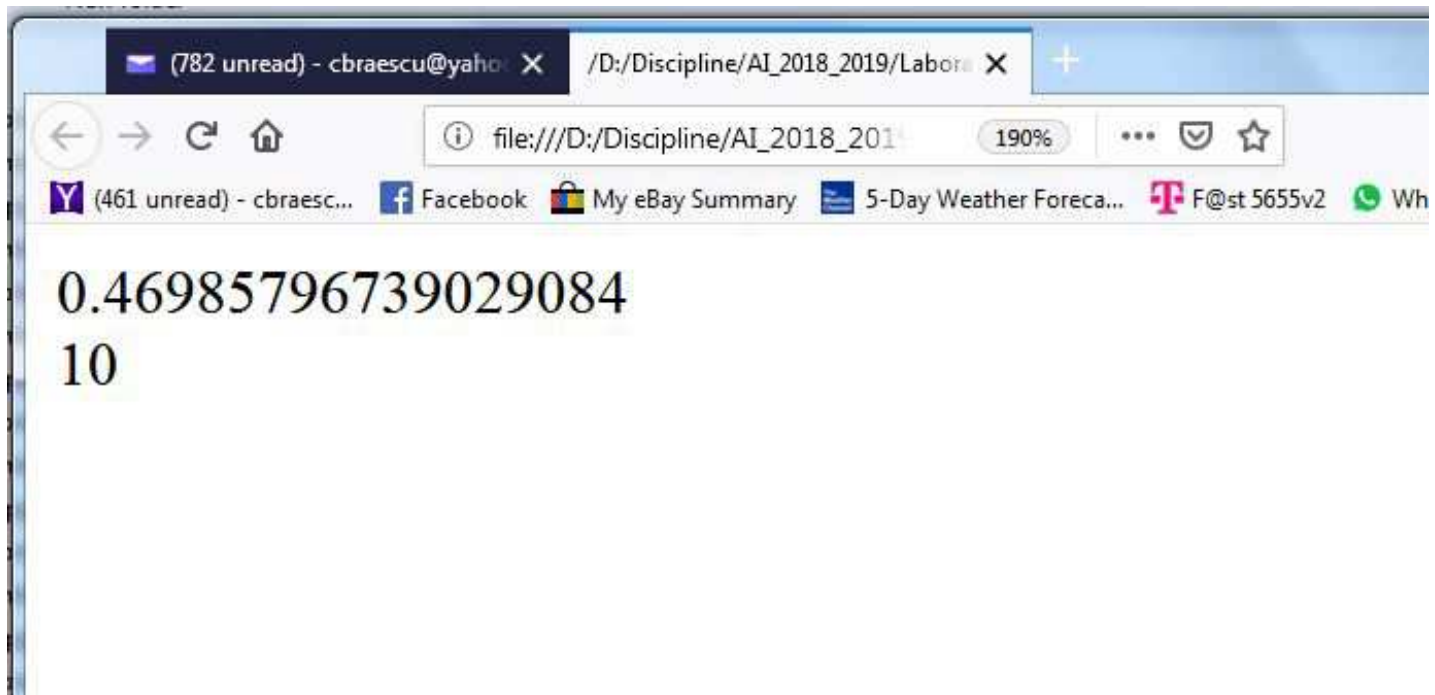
(782 unread) - cbraescu@yaho
/D:/Discipline/AI_2018_2019/Labora
file:///D:/Discipline/AI_2018_201
190%
(461 unread) - cbraesc... Facebook My eBay Summary 5-Day Weather Foreca... F@st 5655v2 Wh

0.46985796739029084
10